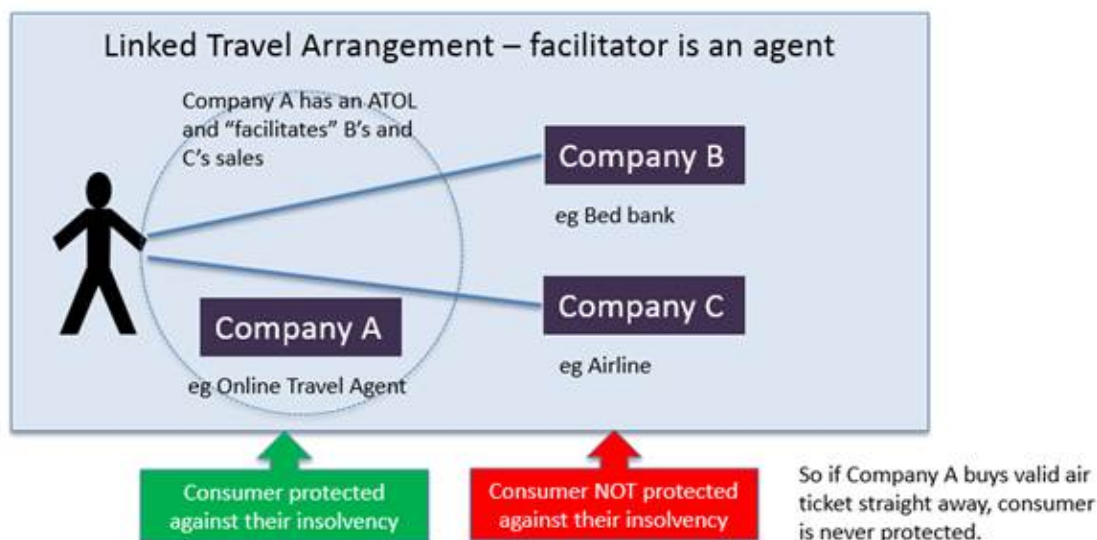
Linked Travel Arrangement – facilitator is an agent

Company A has an ATOL and "facilitates" B's and C's sales

Company B

eg Bed bank

Company C

eg Airline

Company A

eg Online Travel Agent

Consumer protected against their insolvency

Consumer NOT protected against their insolvency

So if Company A buys valid air ticket straight away, consumer is never protected.